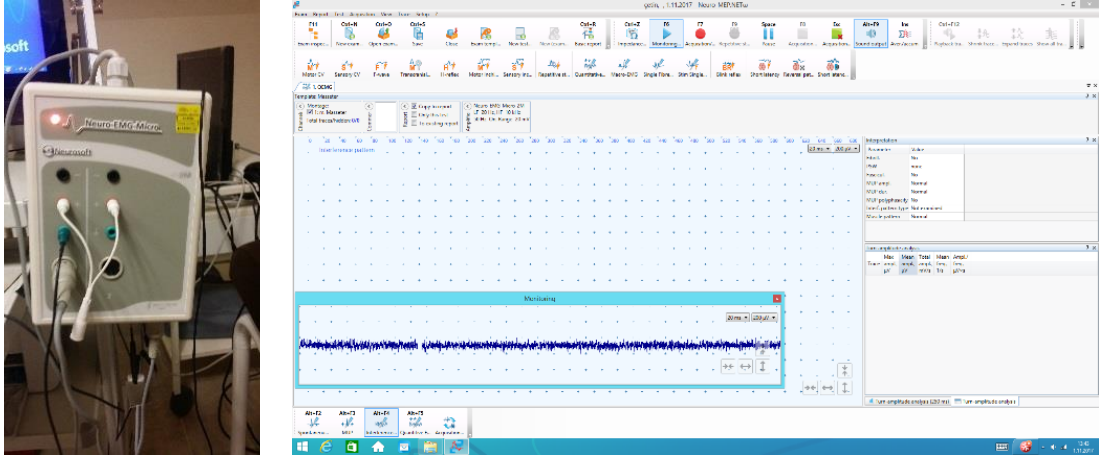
Neuro-EMG-Micro
Neurosoft

Neuro-MEP.NET

F11 Ctrl+N Ctrl+O Ctrl+S Ctrl+R Ctrl+Z F6 F7 F8 Space F8 Esc Alt+F9 Ins Ctrl+F12

Motor CV Sensory CV F-wave Transcranial H-reflex Motor inch Sensory inc Repetitive st Quantitative Macro-EMG Single fibre Stim Single Blink reflex Short latency Reverse pat Short stand

Template Manager

Interference pattern

Monitoring

Interpretation

Turn-amplitude analysis

Alt+F2 Alt+F3 Alt+F4 Alt+F5